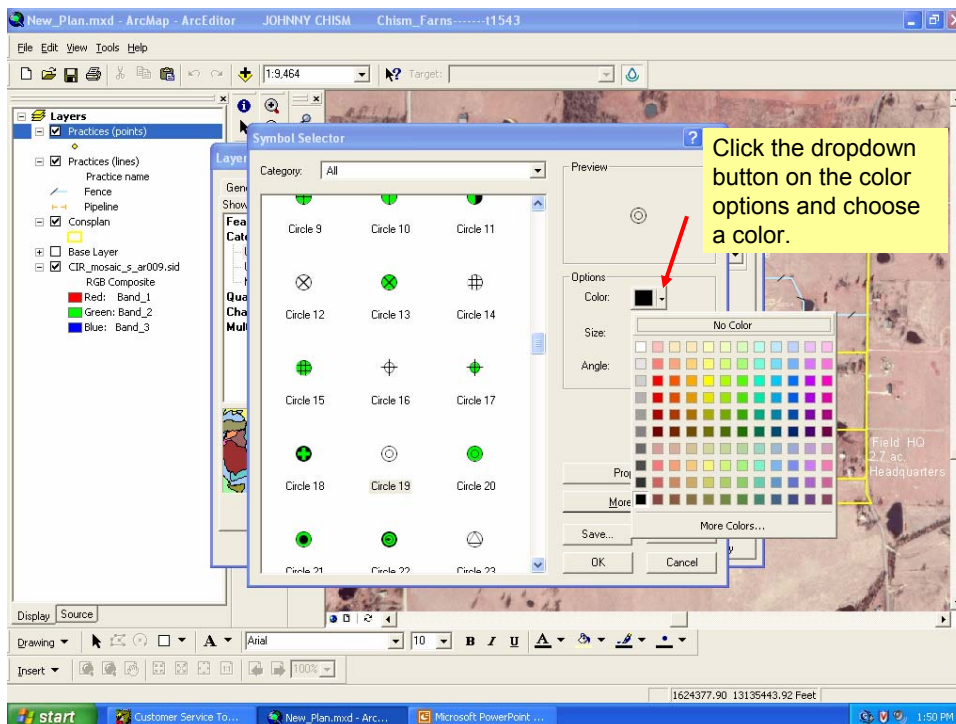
New_Plan.mxd - ArcMap - ArcEditor JOHNNY CHISM Chism_Farns-------t1543

File Edit View Tools Help

1:9,464

Target:

Layers
Practices (points)
Practices (lines)
Practice name
Fence
Pipeline
Consplan
Base Layer
CIR_mosaic_s_ar009.sid
RGB Composite
Red: Band_1
Green: Band_2
Blue: Band_3

Layer
Gen
Show
Fea
Cate
Qua
Cha
Mul

Symbol Selector

Category: All

Circle 9
Circle 10
Circle 11
Circle 12
Circle 13
Circle 14
Circle 15
Circle 16
Circle 17
Circle 18
Circle 19
Circle 20
Circle 21
Circle 22
Circle 23

Preview

Options
Color:
Size:
Angle:

Pro
More
Save...
OK
Cancel

No Color
More Colors...

Click the dropdown button on the color options and choose a color.

Field HQ
2.7 ac.
Headquarters

Display Source

Drawing
Arial
10
B I U

Insert
100%

1624377.90 13135443.92 Feet

start
Customer Service To...
New_Plan.mxd - Arc...
Microsoft PowerPoint ...
1:50 PM